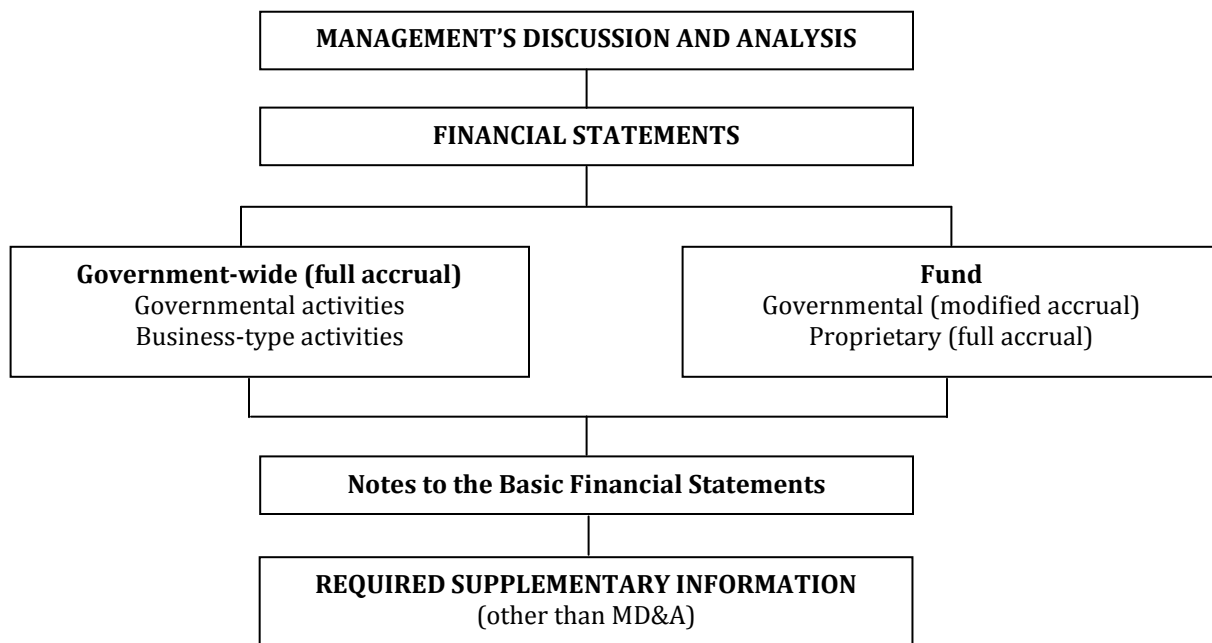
MANAGEMENT’S DISCUSSION AND ANALYSIS

FINANCIAL STATEMENTS

Government-wide (full accrual)
Governmental activities
Business-type activities

Fund
Governmental (modified accrual)
Proprietary (full accrual)

Notes to the Basic Financial Statements

REQUIRED SUPPLEMENTARY INFORMATION
(other than MD&A)